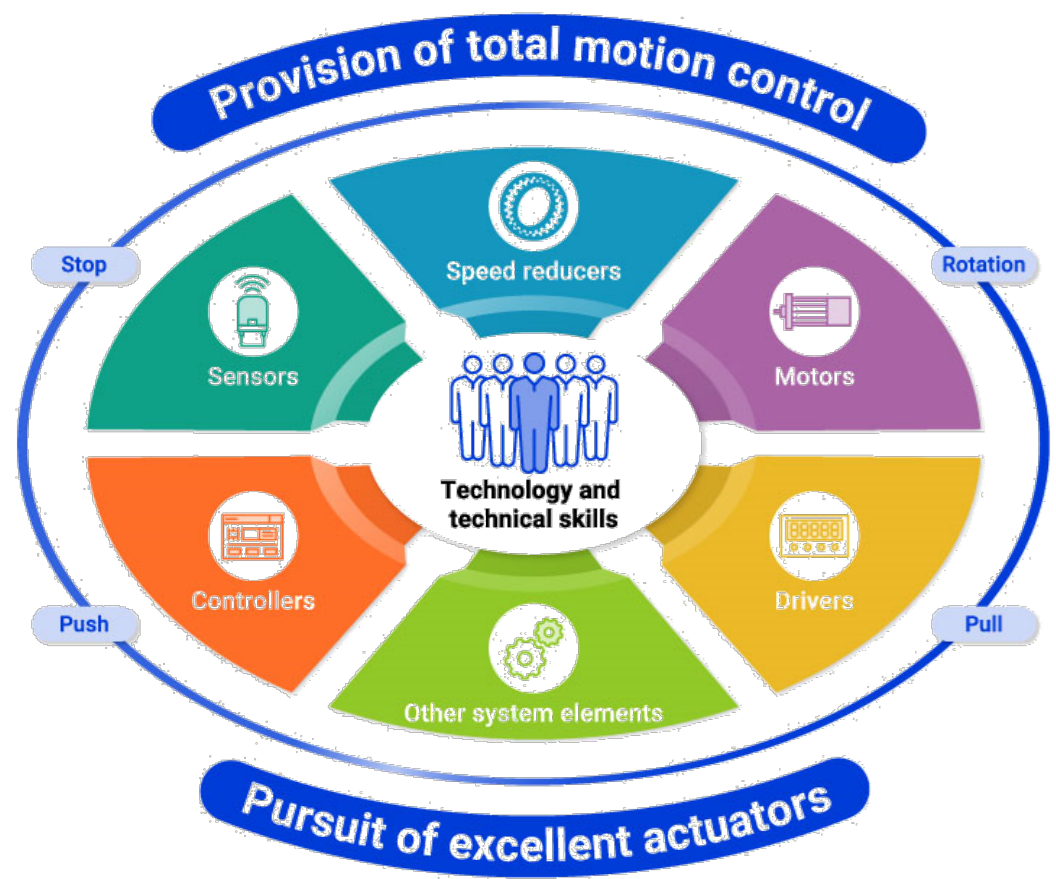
Provision of total motion control

Stop

Rotation

Speed reducers

Sensors

Motors

Technology and technical skills

Controllers

Drivers

Push

Pull

Other system elements

Pursuit of excellent actuators